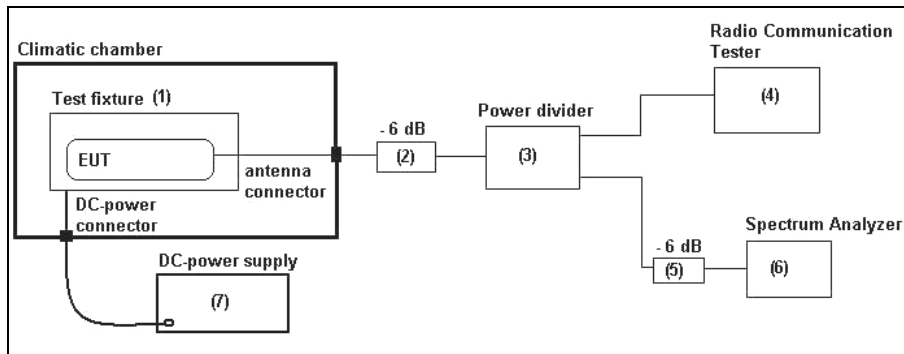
Climatic chamber

Test fixture (1)

EUT

antenna connector

DC-power connector

- 6 dB

(2)

Power divider

(3)

Radio Communication Tester

(4)

- 6 dB

(5)

Spectrum Analyzer

(6)

DC-power supply

(7)